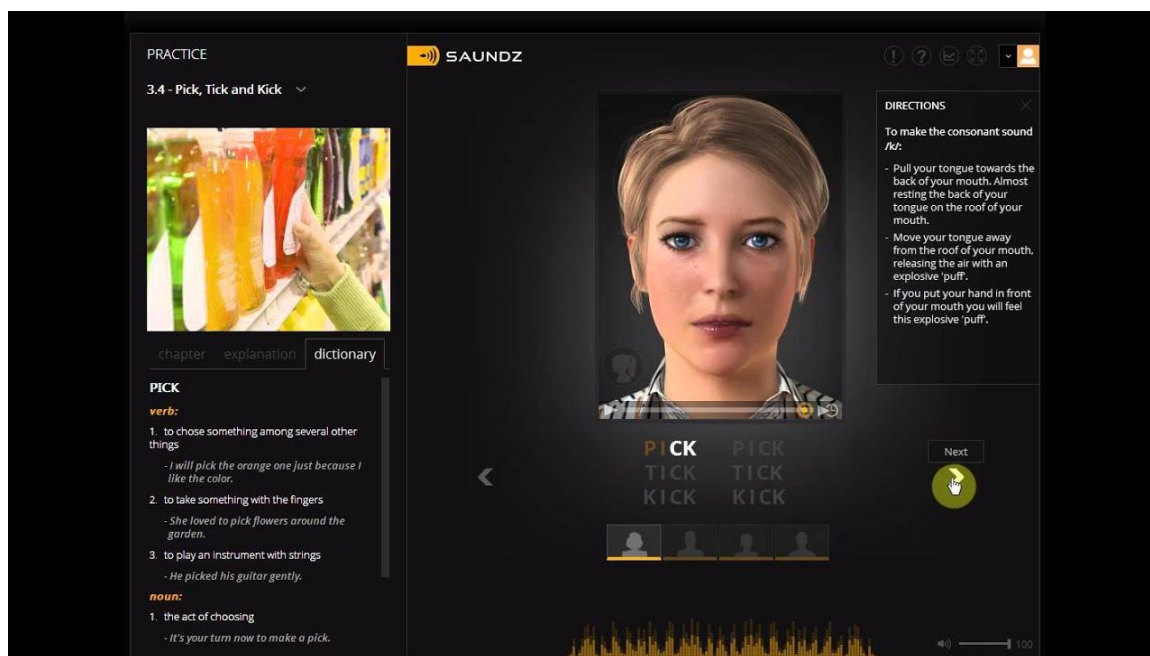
PRACTICE

3.4 - Pick, Tick and Kick

chapter explanation dictionary

PICK

verb:

1. to chose something among several other things

- I will pick the orange one just because I like the color.

2. to take something with the fingers

- She loved to pick flowers around the garden.

3. to play an instrument with strings

- He picked his guitar gently.

noun:

1. the act of choosing

- It's your turn now to make a pick.

SAUNDZ

DIRECTIONS

To make the consonant sound /k/:

- Pull your tongue towards the back of your mouth. Almost resting the back of your tongue on the roof of your mouth.

- Move your tongue away from the roof of your mouth, releasing the air with an explosive 'puff'.

- If you put your hand in front of your mouth you will feel this explosive 'puff'.

PICK PICK
TICK TICK
KICK KICK

Next

100